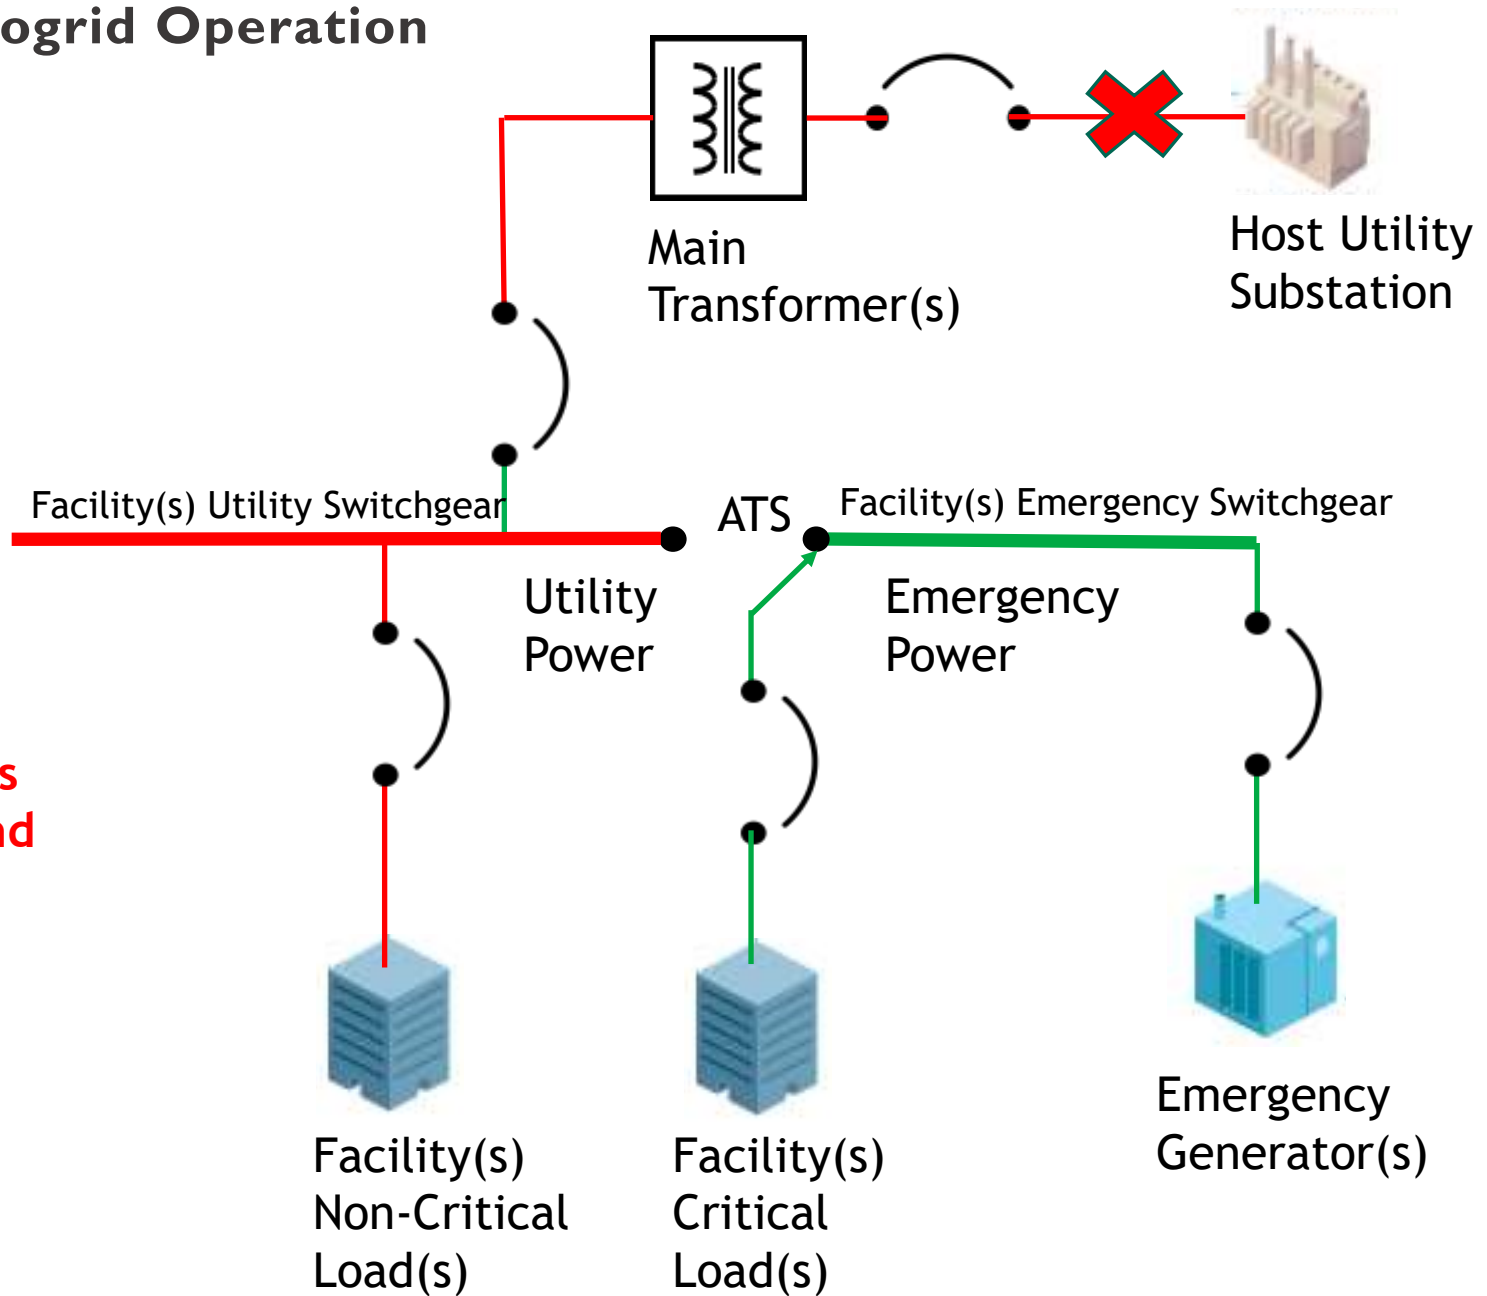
ogrid Operation

Main Transformer(s)

Host Utility Substation

Facility(s) Utility Switchgear

ATS

Facility(s) Emergency Switchgear

Utility Power

Emergency Power

s
d

Facility(s) Non-Critical Load(s)

Facility(s) Critical Load(s)

Emergency Generator(s)